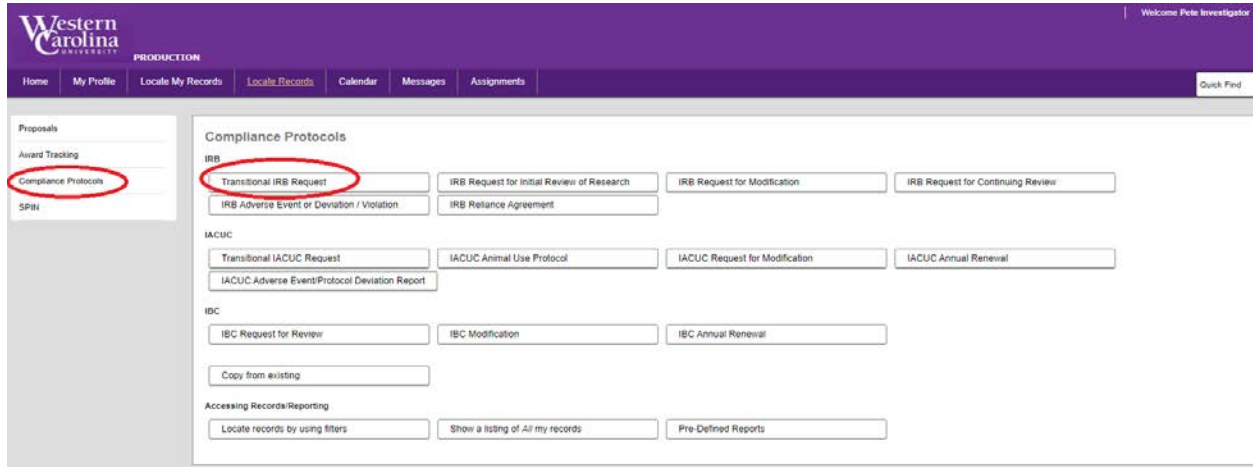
Western Carolina UNIVERSITY

PRODUCTION

Welcome Pete Investigator

Home | My Profile | Locate My Records | Locate Records | Calendar | Messages | Assignments

Quick Find

Proposals

Award Tracking

Compliance Protocols

SPIN

Compliance Protocols

IRB

Transitional IRB Request

IRB Request for Initial Review of Research

IRB Request for Modification

IRB Request for Continuing Review

IRB Adverse Event or Deviation / Violation

IRB Reliance Agreement

IACUC

Transitional IACUC Request

IACUC Animal Use Protocol

IACUC Request for Modification

IACUC Annual Renewal

IACUC Adverse Event/Protocol Deviation Report

IBC

IBC Request for Review

IBC Modification

IBC Annual Renewal

Copy from existing

Accessing Records/Reporting

Locate records by using filters

Show a listing of *All* my records

Pre-Defined Reports